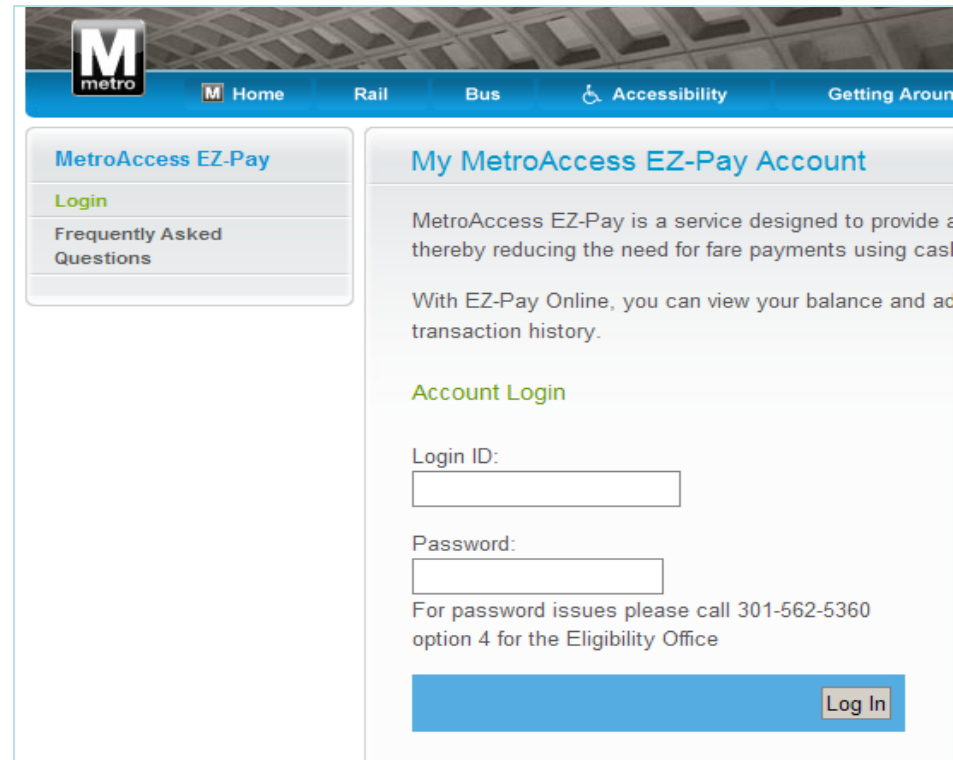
M
metro

M Home

Rail

Bus

Accessibility

Getting Aroun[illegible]

MetroAccess EZ-Pay

Login

Frequently Asked Questions

My MetroAccess EZ-Pay Account

MetroAccess EZ-Pay is a service designed to provide a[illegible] thereby reducing the need for fare payments using cas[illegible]

With EZ-Pay Online, you can view your balance and a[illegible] transaction history.

Account Login

Login ID:

Password:

For password issues please call 301-562-5360 option 4 for the Eligibility Office

Log In